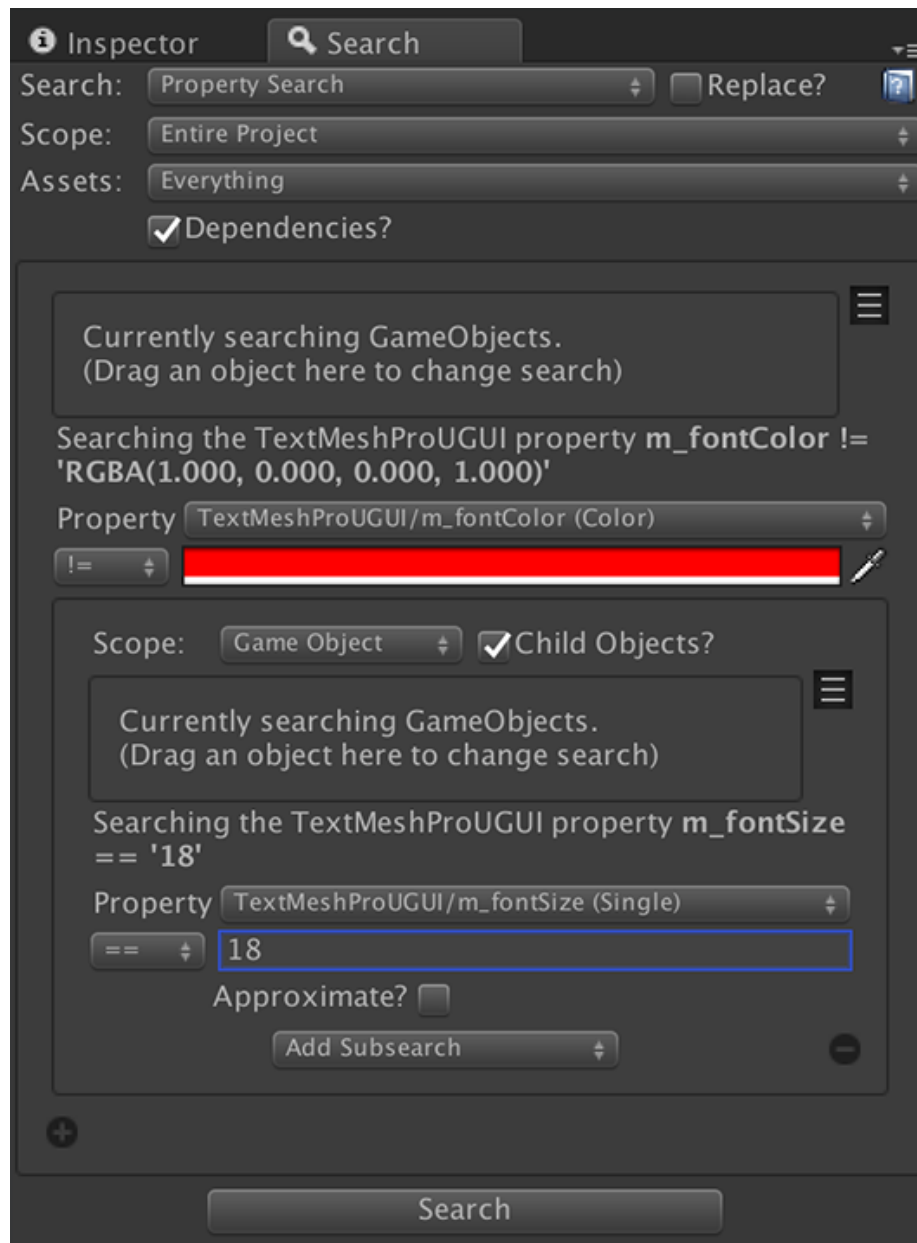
Inspector
Search
Search: Property Search
Replace?
Scope: Entire Project
Assets: Everything
Dependencies?

Currently searching GameObjects.
(Drag an object here to change search)

Searching the TextMeshProUGUI property **m_fontColor != 'RGBA(1.000, 0.000, 0.000, 1.000)'**

Property TextMeshProUGUI/m_fontColor (Color)
!=

Scope: Game Object
Child Objects?

Currently searching GameObjects.
(Drag an object here to change search)

Searching the TextMeshProUGUI property **m_fontSize == '18'**

Property TextMeshProUGUI/m_fontSize (Single)
==
18
Approximate?
Add Subsearch

Search